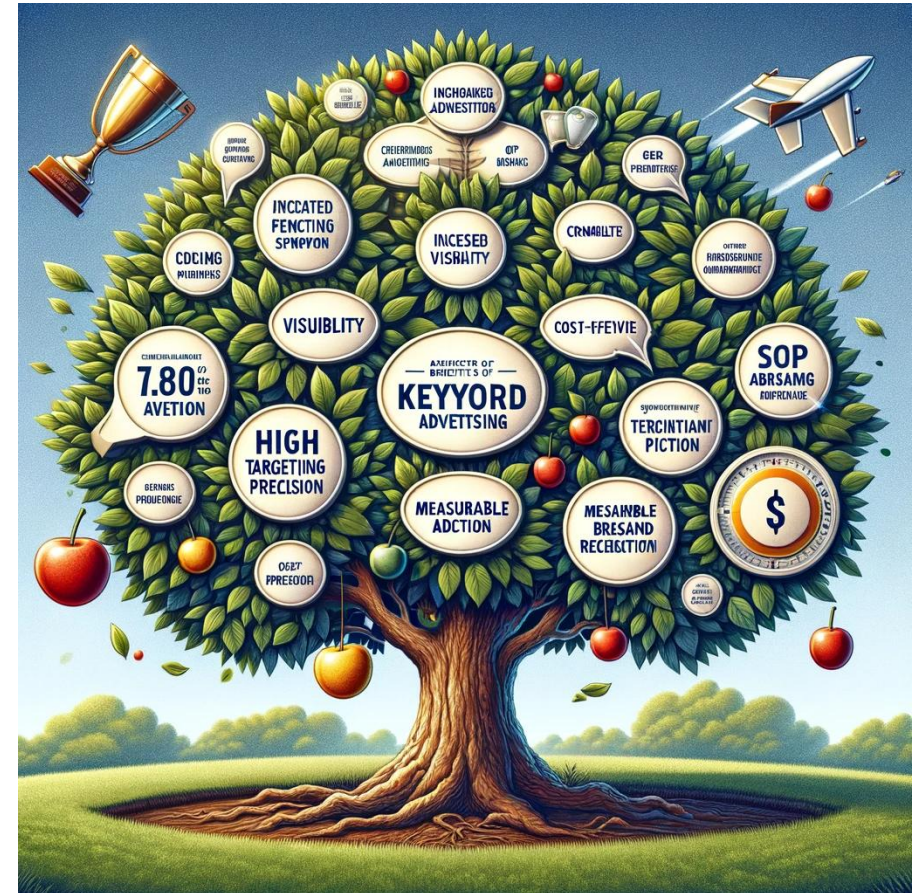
INCHOAIKED ADVESTITOR

CREERMRIDOS ANICETTING

OIP BASHAKG

GER PRENOTERISE

INCATED FENCTING SPNYPON

INCESEB VISRAITY

CRNABILTE

CDCING POLIRREKS

ORRER RARSOSRUNDE GORABRANHARIDGET

VISUBILITY

COST-FFEVIE

7.80 AVETION

ARIFICETR OF BRECITS OF KEYYORD ADVETTSING

SOP ABRSAMG

HIGH TARGETTIING PRECLSION

TERCINTIANT PICTION

GERNAIS PROUEONGIE

MEASURABLE ADCTION

MESANBLE BRESAND RECEIECTION

$

OBET PPREOOOA

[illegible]

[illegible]